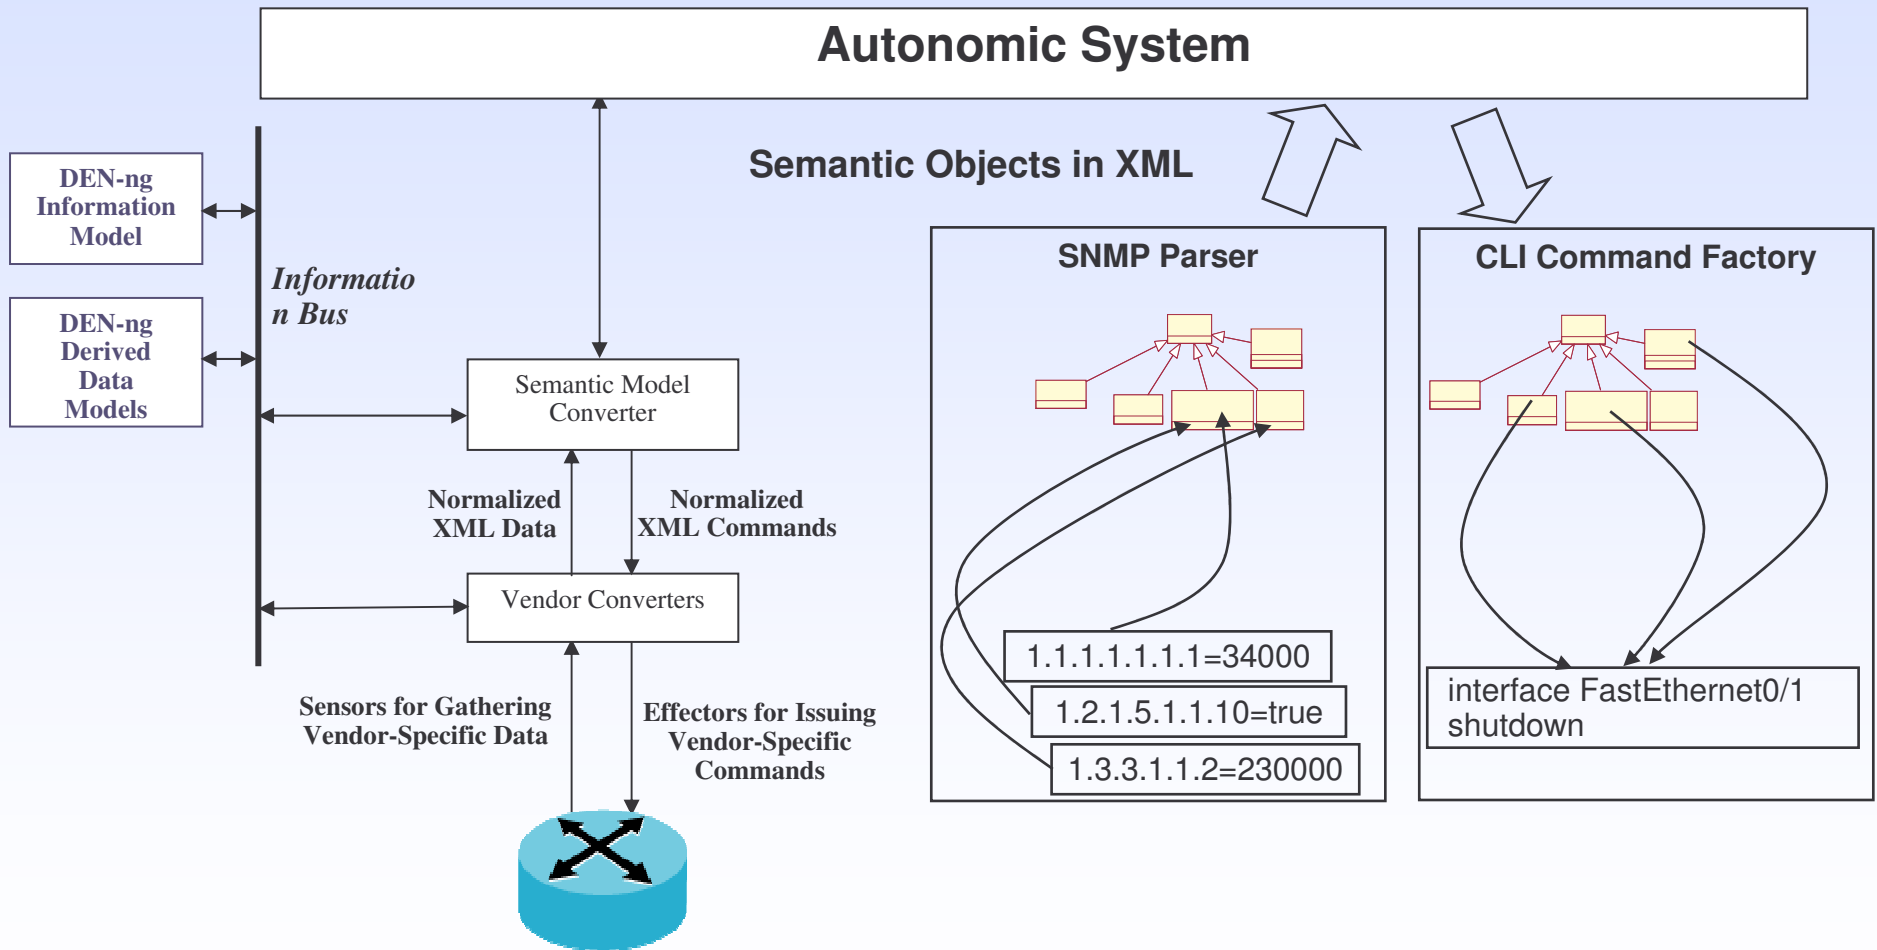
Autonomic System

Semantic Objects in XML

DEN-ng Information Model

DEN-ng Derived Data Models

Informatio n Bus

Semantic Model Converter

Normalized XML Data

Normalized XML Commands

Vendor Converters

Sensors for Gathering Vendor-Specific Data

Effectors for Issuing Vendor-Specific Commands

SNMP Parser

1.1.1.1.1.1.1=34000

1.2.1.5.1.1.10=true

1.3.3.1.1.2=230000

CLI Command Factory

interface FastEthernet0/1
shutdown